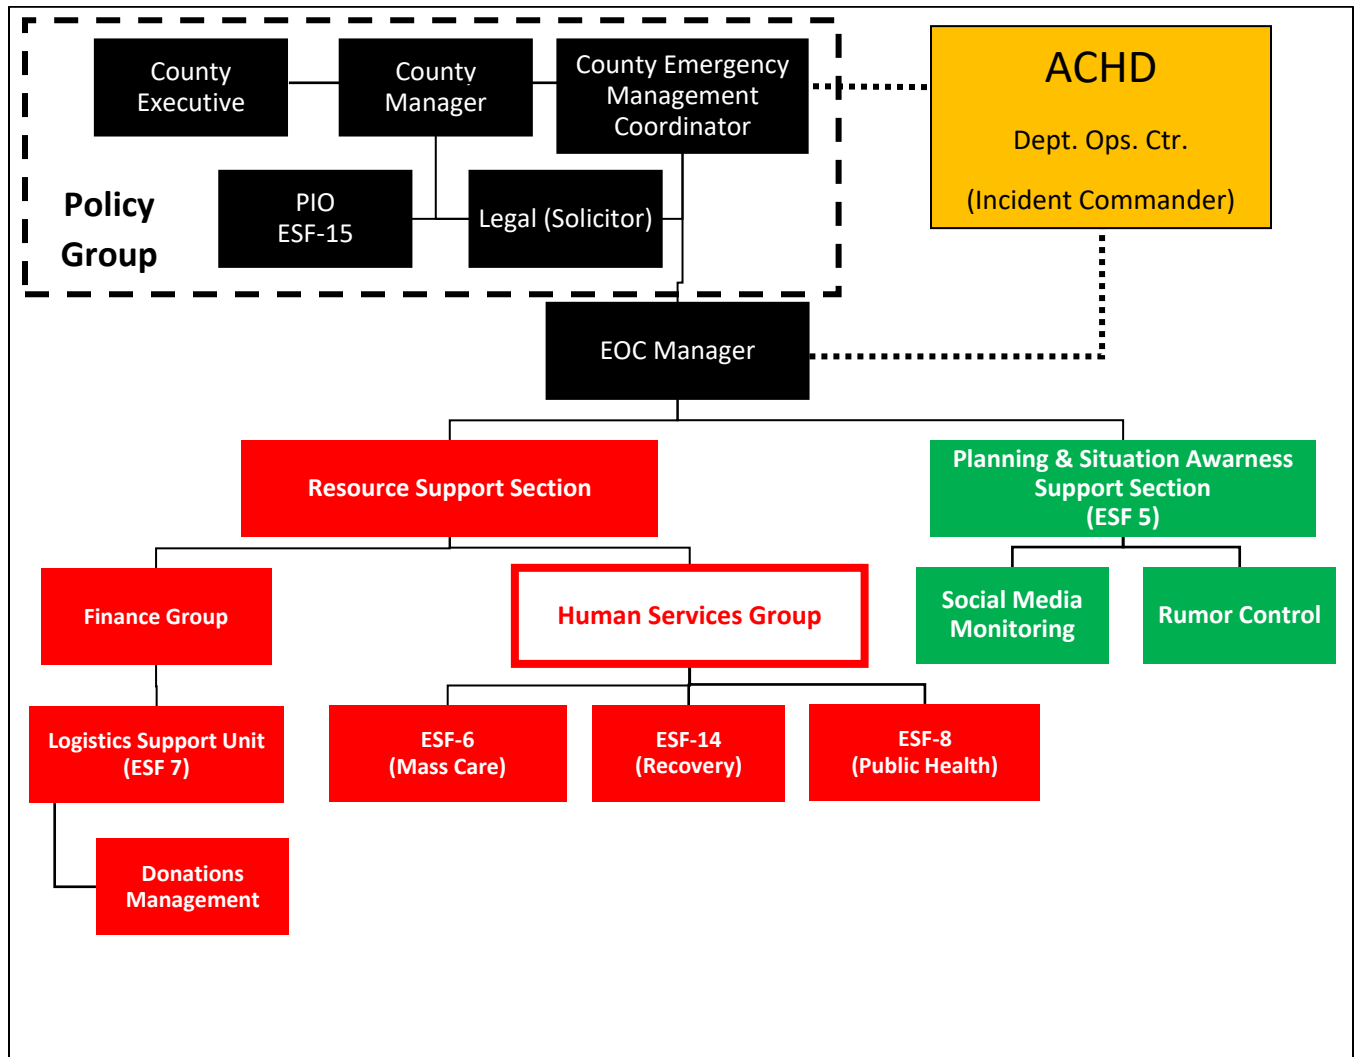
County Executive

County Manager

County Emergency Management Coordinator

ACHD

Dept. Ops. Ctr.

(Incident Commander)

Policy Group

PIO ESF-15

Legal (Solicitor)

EOC Manager

Resource Support Section

Planning & Situation Awarness Support Section (ESF 5)

Finance Group

Human Services Group

Social Media Monitoring

Rumor Control

Logistics Support Unit (ESF 7)

ESF-6 (Mass Care)

ESF-14 (Recovery)

ESF-8 (Public Health)

Donations Management